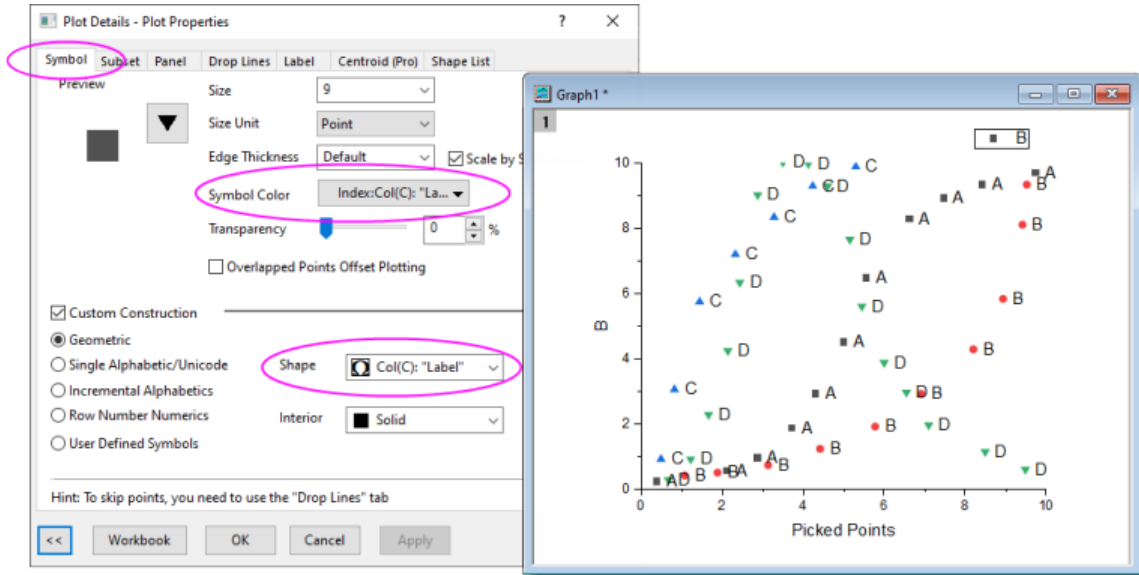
Plot Details - Plot Properties
?
✕
Symbol
Subset
Panel
Drop Lines
Label
Centroid (Pro)
Shape List
Preview
Size
9
Size Unit
Point
Edge Thickness
Default
Scale by S
Symbol Color
Index:Col(C): "La...
Transparency
0
%
Overlapped Points Offset Plotting
Custom Construction
Geometric
Single Alphabetic/Unicode
Incremental Alphabetics
Row Number Numerics
User Defined Symbols
Shape
Col(C): "Label"
Interior
Solid
Hint: To skip points, you need to use the "Drop Lines" tab
<<
Workbook
OK
Cancel
Apply

Graph1 *
1
B
10
8
6
4
2
0
0
2
4
6
8
10
B
Picked Points
D D C
C D
D
C
A A B A
A
B
D
C
D
A
D
C
D
B
D
B
A
D
C
D
A
D B
D
B
D
C D
A
B
D
B
A
B
A
D
AD B
A
B
A